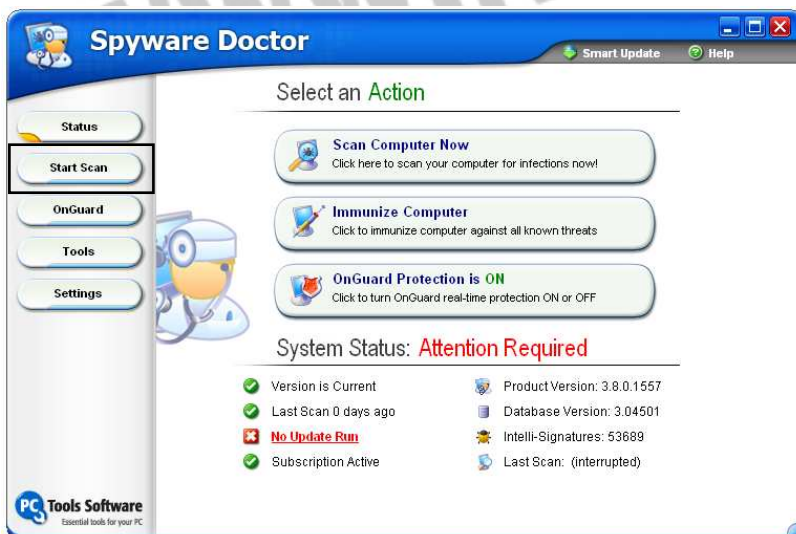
Spyware Doctor

Smart Update

Help

Status

Start Scan

OnGuard

Tools

Settings

Select an Action

Scan Computer Now
Click here to scan your computer for infections now!

Immunize Computer
Click to immunize computer against all known threats

OnGuard Protection is ON
Click to turn OnGuard real-time protection ON or OFF

System Status: Attention Required

Version is Current

Last Scan 0 days ago

No Update Run

Subscription Active

Product Version: 3.8.0.1557

Database Version: 3.04501

Intelli-Signatures: 53689

Last Scan: (interrupted)

PC Tools Software
Essential tools for your PC